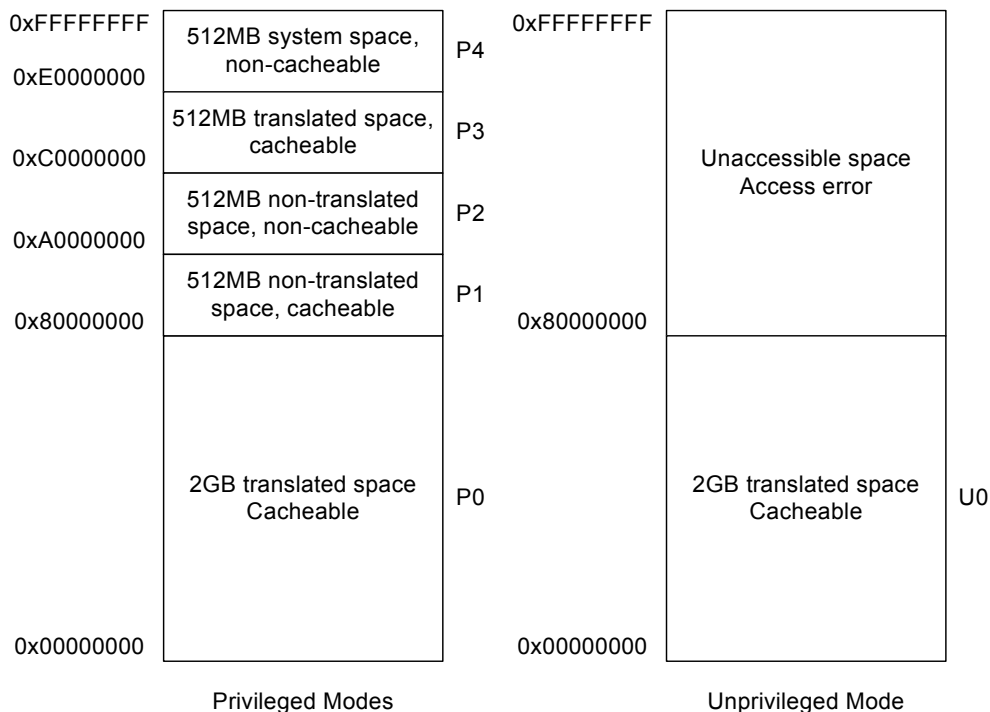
0xFFFFFFFF
512MB system space, non-cacheable
P4
0xE0000000
512MB translated space, cacheable
P3
0xC0000000
512MB non-translated space, non-cacheable
P2
0xA0000000
512MB non-translated space, cacheable
P1
0x80000000
2GB translated space Cacheable
P0
0x00000000

Privileged Modes

0xFFFFFFFF
Unaccessible space Access error
0x80000000
2GB translated space Cacheable
U0
0x00000000

Unprivileged Mode